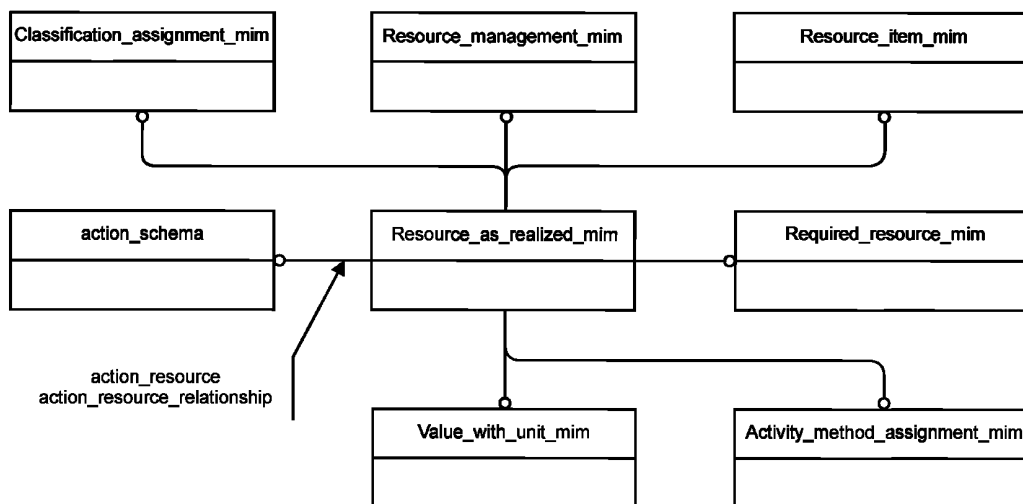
Classification_assignment_mim

Resource_management_mim

Resource_item_mim

action_schema

Resource_as_realized_mim

Required_resource_mim

action_resource
action_resource_relationship

Value_with_unit_mim

Activity_method_assignment_mim